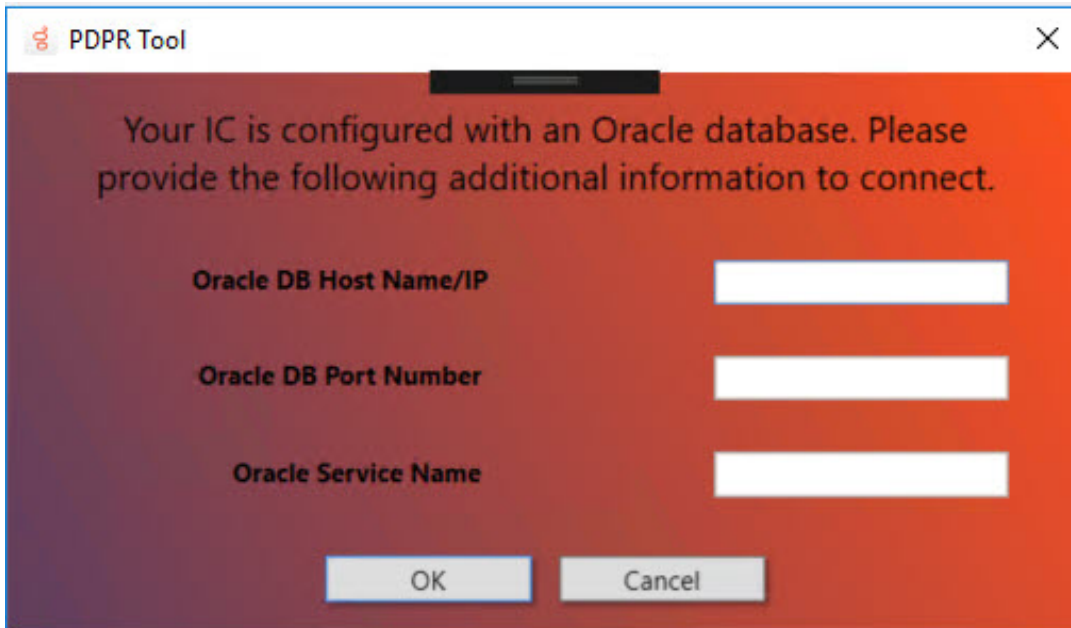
PDPR Tool

Your IC is configured with an Oracle database. Please provide the following additional information to connect.

Oracle DB Host Name/IP

Oracle DB Port Number

Oracle Service Name

OK

Cancel